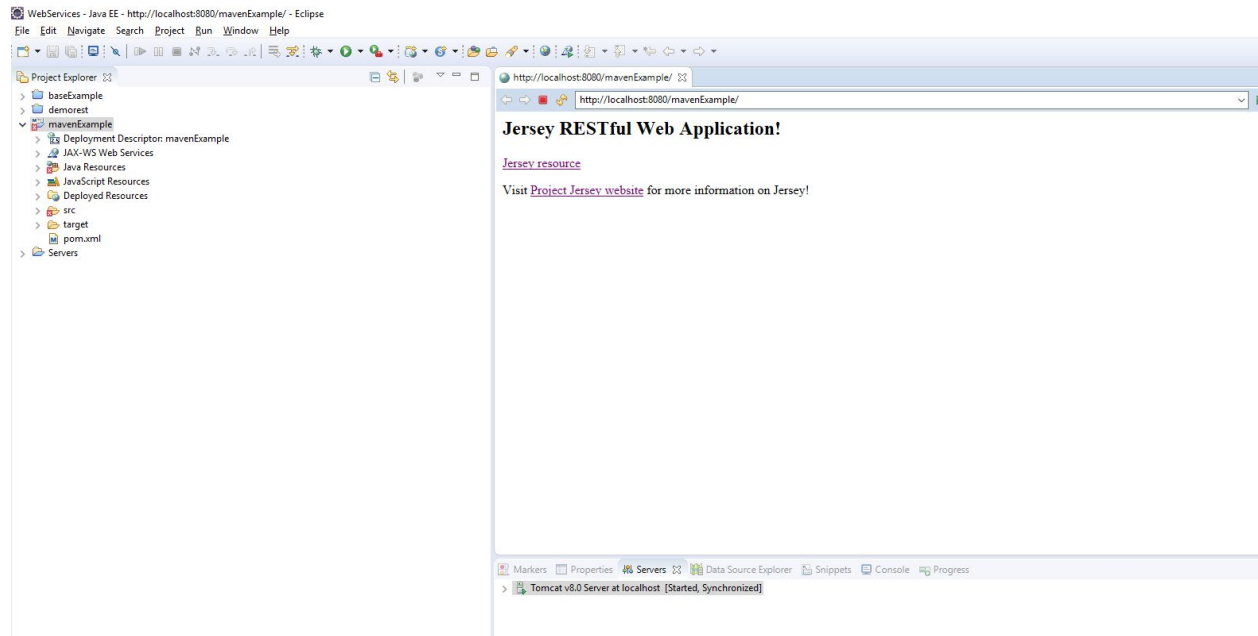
WebServices - Java EE - http://localhost:8080/mavenExample/ - Eclipse
File Edit Navigate Search Project Run Window Help

Project Explorer
baseExample
demorest
mavenExample
Deployment Descriptor: mavenExample
JAX-WS Web Services
Java Resources
JavaScript Resources
Deployed Resources
src
target
pom.xml
Servers

http://localhost:8080/mavenExample/
http://localhost:8080/mavenExample/

Jersey RESTful Web Application!

Jersey resource

Visit Project Jersey website for more information on Jersey!

Markers Properties Servers Data Source Explorer Snippets Console Progress
Tomcat v8.0 Server at localhost [Started, Synchronized]